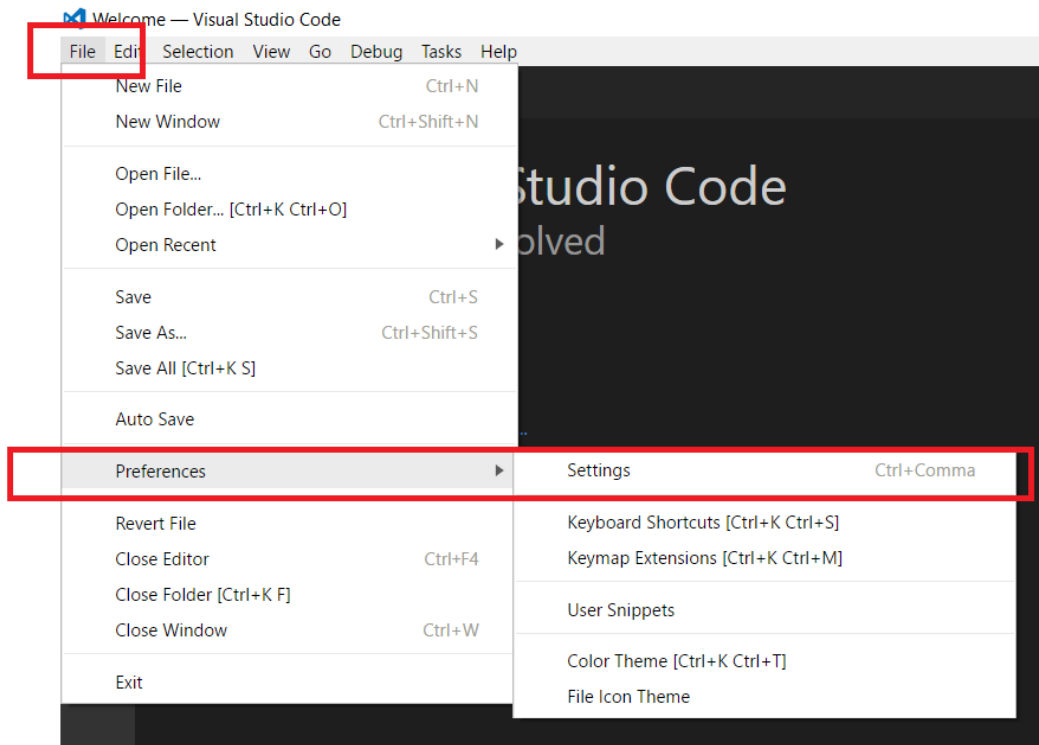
Welcome — Visual Studio Code

File Edit Selection View Go Debug Tasks Help

New File Ctrl+N
New Window Ctrl+Shift+N

Open File...
Open Folder... [Ctrl+K Ctrl+O]
Open Recent

Save Ctrl+S
Save As... Ctrl+Shift+S
Save All [Ctrl+K S]

Auto Save

Preferences

Revert File
Close Editor Ctrl+F4
Close Folder [Ctrl+K F]
Close Window Ctrl+W

Exit

Studio Code
olved

Settings Ctrl+Comma

Keyboard Shortcuts [Ctrl+K Ctrl+S]
Keymap Extensions [Ctrl+K Ctrl+M]

User Snippets

Color Theme [Ctrl+K Ctrl+T]
File Icon Theme